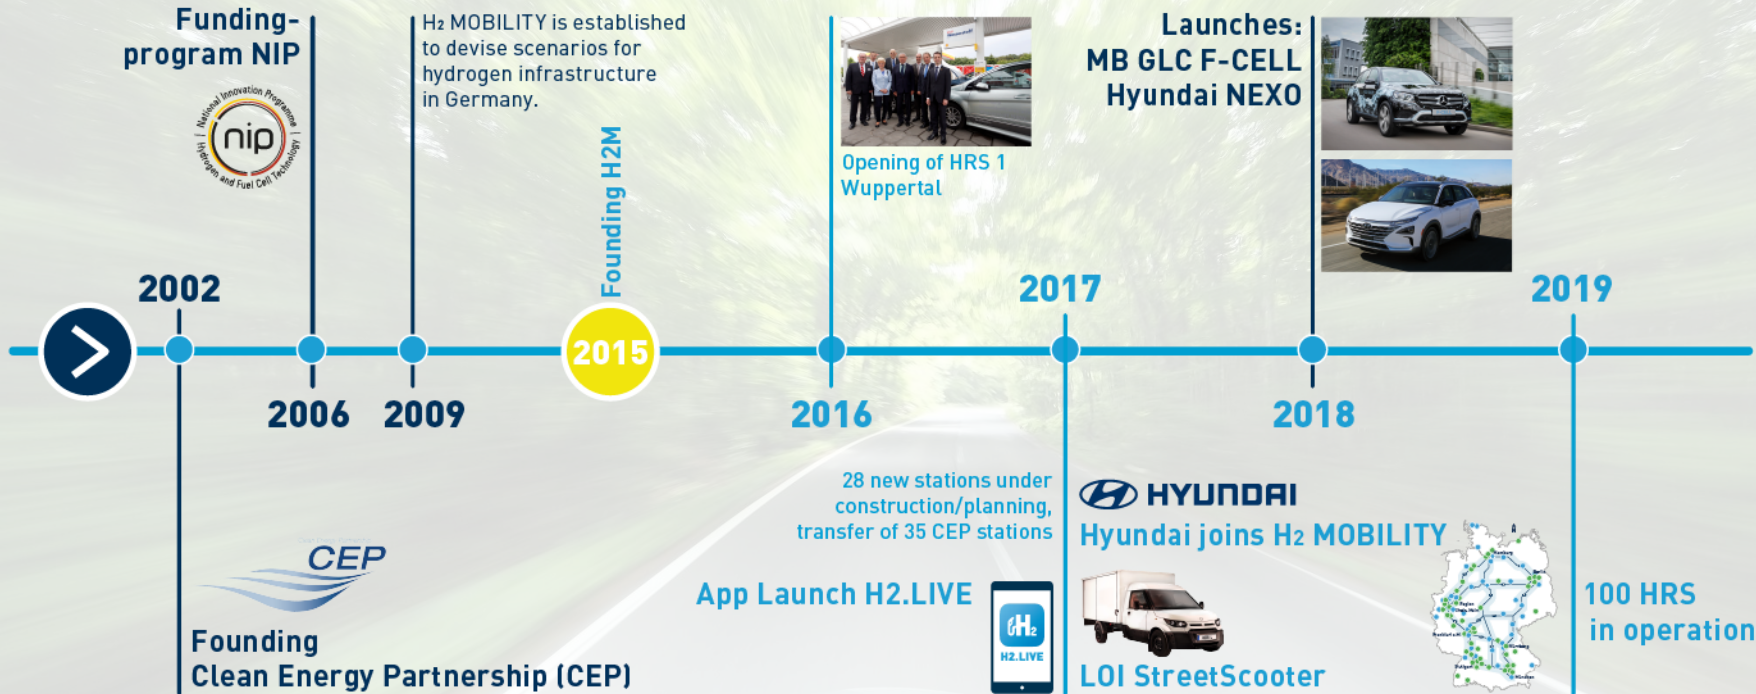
Funding-program NIP

National Innovation Programme nip Hydrogen and Fuel Cell Technology

H2 MOBILITY is established to devise scenarios for hydrogen infrastructure in Germany.

Founding H2M

Opening of HRS 1 Wuppertal

Launches: MB GLC F-CELL Hyundai NEXO

2002

2006

2009

2015

2016

2017

2018

2019

CEP

Founding Clean Energy Partnership (CEP)

28 new stations under construction/planning, transfer of 35 CEP stations

App Launch H2.LIVE

H2 H2.LIVE

HYUNDAI

Hyundai joins H2 MOBILITY

LOI StreetScooter

100 HRS in operation